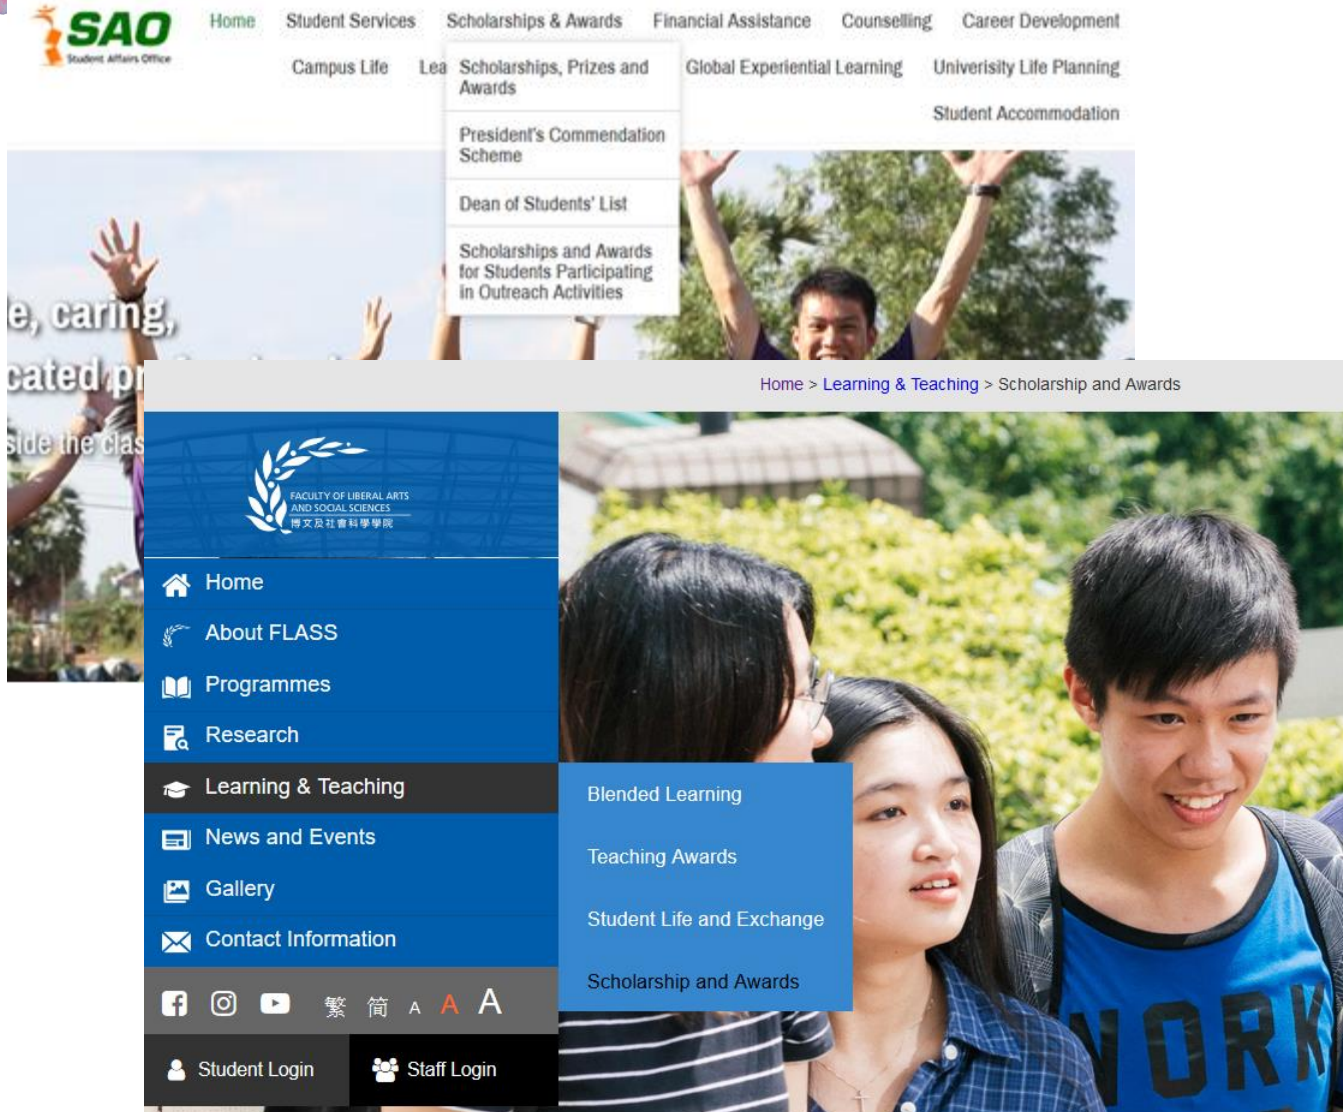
SAO
Student Affairs Office

Home Student Services Scholarships & Awards Financial Assistance Counselling Career Development

Campus Life Lea Global Experiential Learning University Life Planning

Student Accommodation

Scholarships, Prizes and Awards

President's Commendation Scheme

Dean of Students' List

Scholarships and Awards for Students Participating in Outreach Activities

e, caring,
cated pr
side the clas

Home > Learning & Teaching > Scholarship and Awards

FACULTY OF LIBERAL ARTS AND SOCIAL SCIENCES
博文及社會科學學院

Home
About FLASS
Programmes
Research
Learning & Teaching
News and Events
Gallery
Contact Information

繁 简 A A A

Student Login
Staff Login

Blended Learning
Teaching Awards
Student Life and Exchange
Scholarship and Awards

NORK